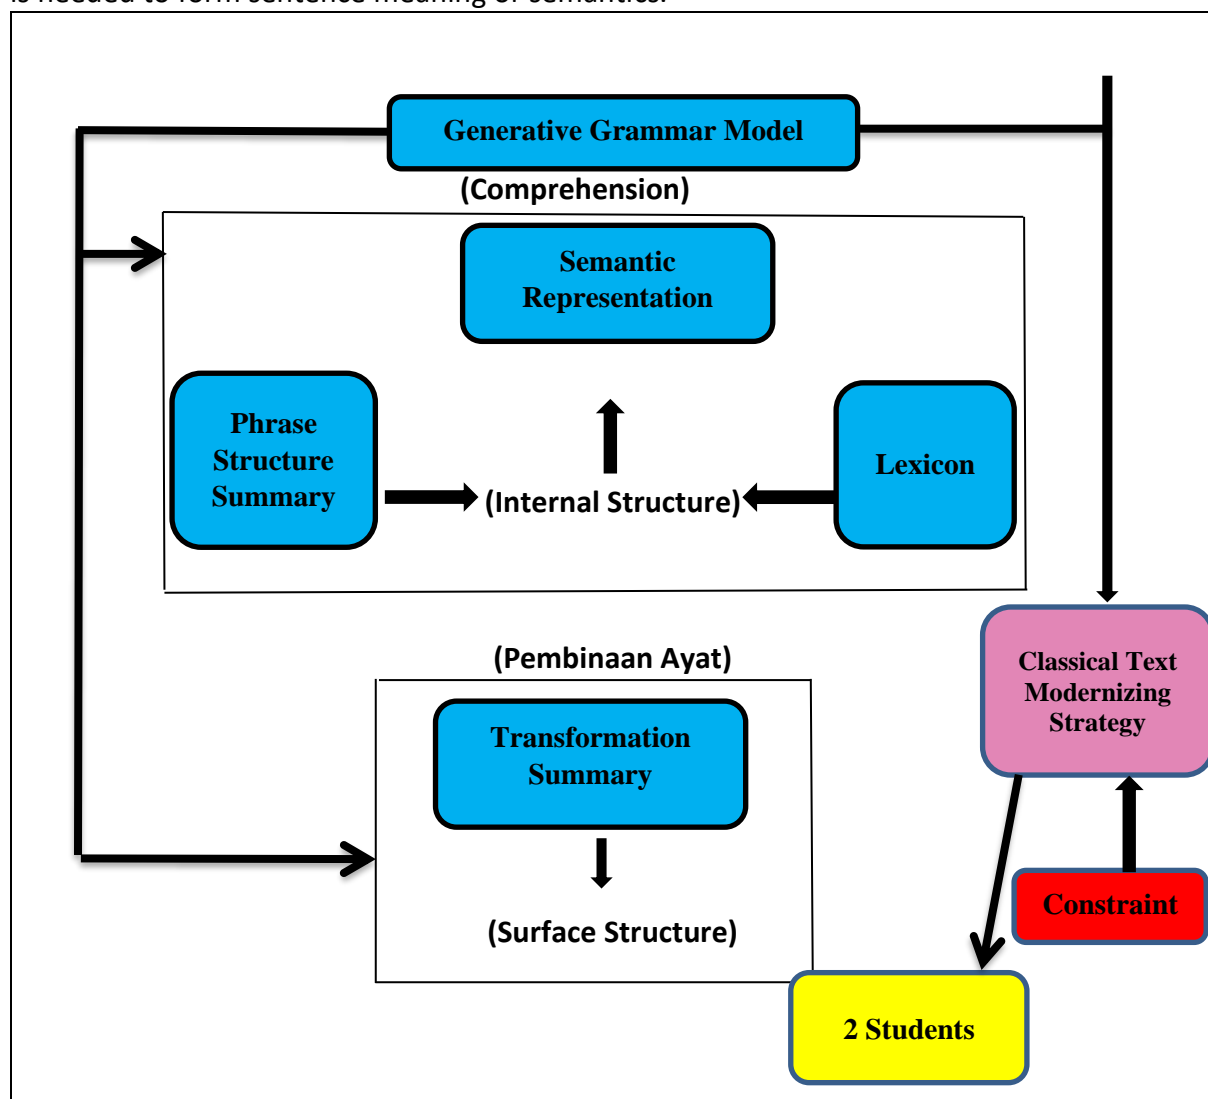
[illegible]

Generative Grammar Model

(Comprehension)

Semantic Representation

Phrase Structure Summary

(Internal Structure)

Lexicon

Classical Text Modernizing Strategy

(Pembinaan Ayat)

Transformation Summary

(Surface Structure)

Constraint

2 Students